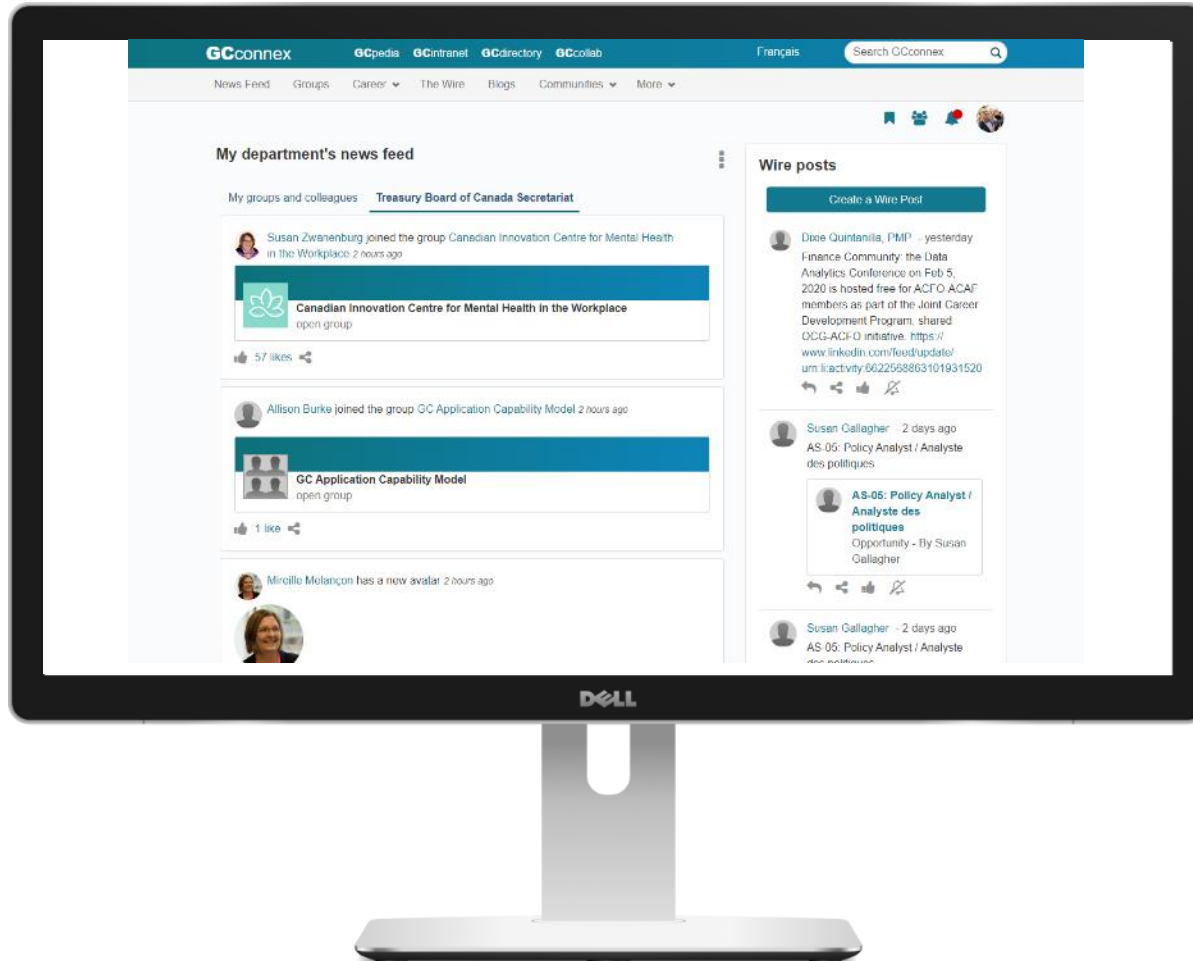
GCconnex GCpedia GCintranet GCdirectory GCcollab Français Search GCconnex

News Feed Groups Career The Wire Blogs Communities More

My department's news feed

My groups and colleagues Treasury Board of Canada Secretariat

Susan Zwanenburg joined the group Canadian Innovation Centre for Mental Health in the Workplace 2 hours ago

Canadian Innovation Centre for Mental Health in the Workplace
open group

57 likes

Allison Burke joined the group GC Application Capability Model 2 hours ago

GC Application Capability Model
open group

1 like

Mireille Melançon has a new avatar 2 hours ago

Wire posts

Create a Wire Post

Dixie Quintanilla, PMP - yesterday
Finance Community: the Data Analytics Conference on Feb 5, 2020 is hosted free for ACFO ACAF members as part of the Joint Career Development Program, shared OCG-ACFO initiative. https://www.linkedin.com/feed/update/urn:li:activity:6622568863101931520

Susan Gallagher - 2 days ago
AS-05: Policy Analyst / Analyste des politiques

AS-05: Policy Analyst / Analyste des politiques
Opportunity - By Susan Gallagher

Susan Gallagher - 2 days ago
AS-05: Policy Analyst / Analyste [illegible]

DELL